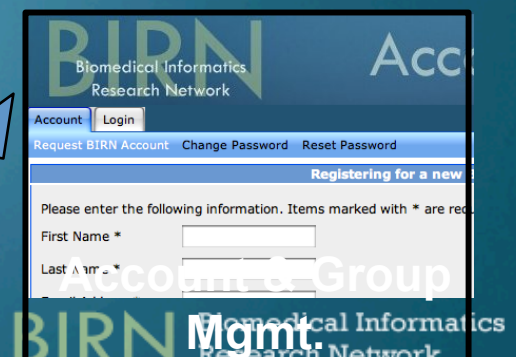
BIRN Biomedical Informatics Research Network

Acc

Account | Login

Request BIRN Account Change Password Reset Password

Registering for a new

Please enter the following information. Items marked with * are re

First Name *

Last Name *

Account & Group Mgmt.

BIRN Biomedical Informatics Research Network